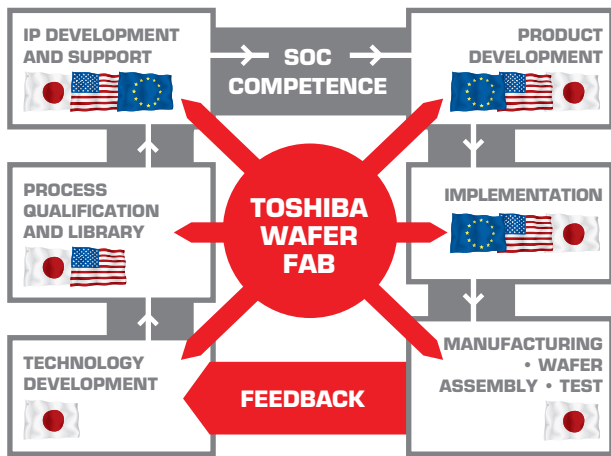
IP DEVELOPMENT AND SUPPORT

SOC COMPETENCE

PRODUCT DEVELOPMENT

PROCESS QUALIFICATION AND LIBRARY

TOSHIBA WAFER FAB

IMPLEMENTATION

TECHNOLOGY DEVELOPMENT

FEEDBACK

MANUFACTURING • WAFER ASSEMBLY • TEST